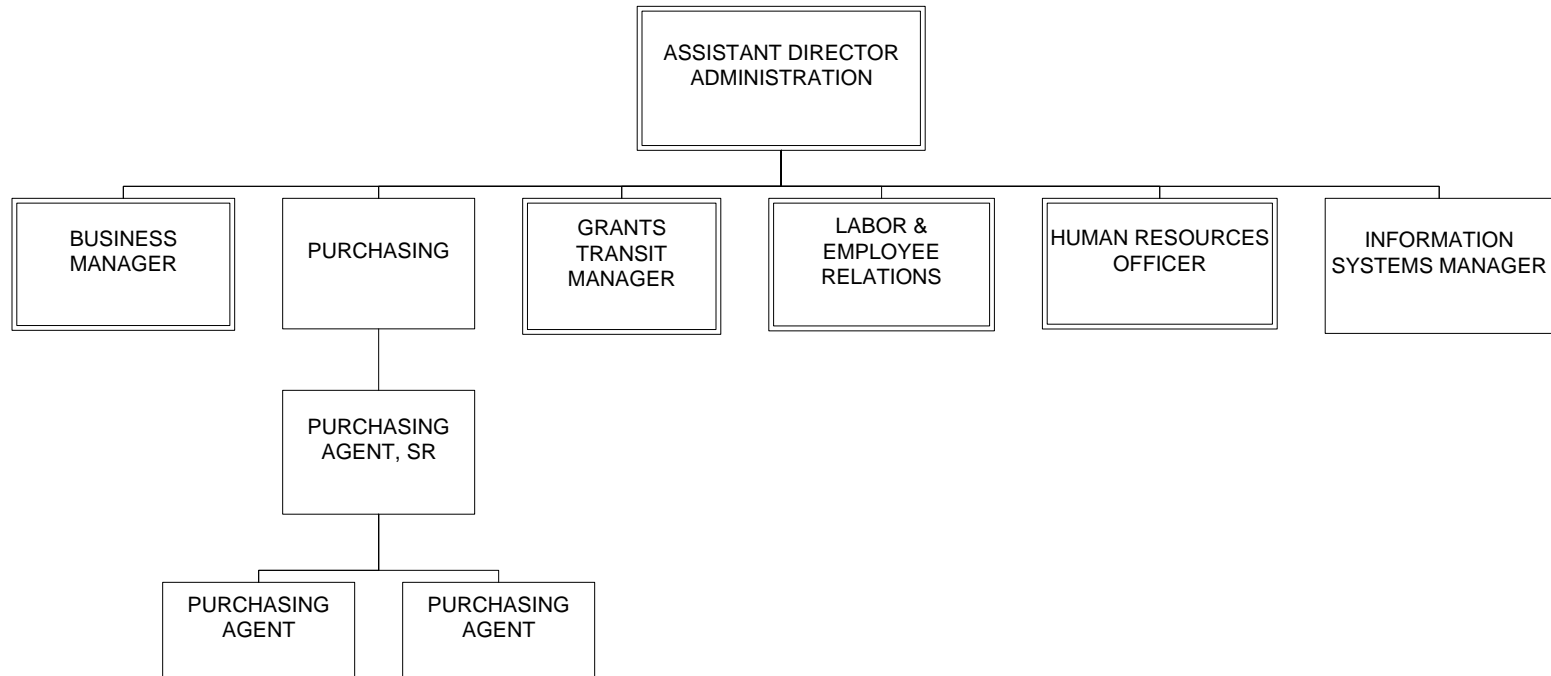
ASSISTANT DIRECTOR ADMINISTRATION

BUSINESS MANAGER

PURCHASING

GRANTS TRANSIT MANAGER

LABOR & EMPLOYEE RELATIONS

HUMAN RESOURCES OFFICER

INFORMATION SYSTEMS MANAGER

PURCHASING AGENT, SR

PURCHASING AGENT

PURCHASING AGENT